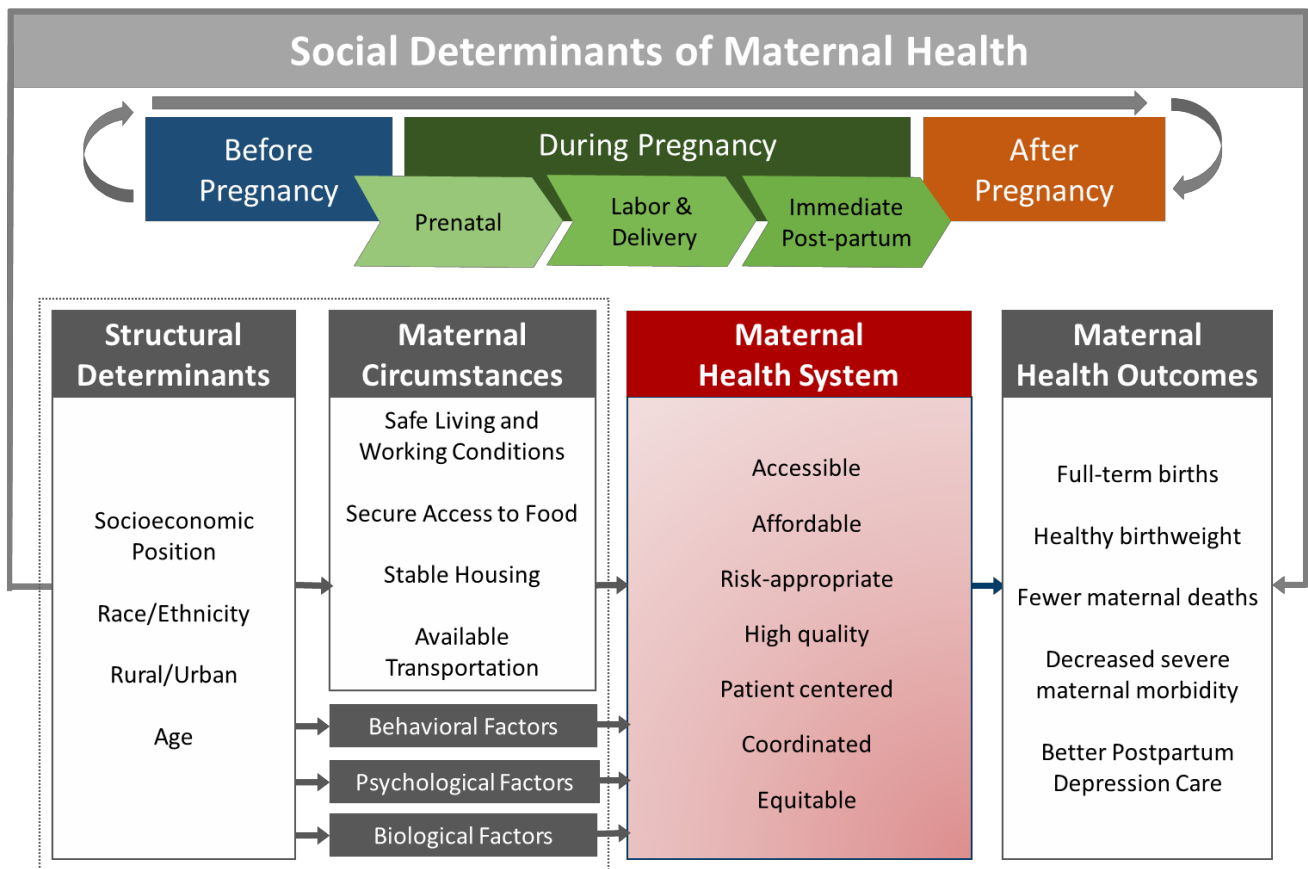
Social Determinants of Maternal Health

Before Pregnancy

During Pregnancy

After Pregnancy

Prenatal

Labor & Delivery

Immediate Post-partum

Structural Determinants

Socioeconomic Position

Race/Ethnicity

Rural/Urban

Age

Maternal Circumstances

Safe Living and Working Conditions

Secure Access to Food

Stable Housing

Available Transportation

Behavioral Factors

Psychological Factors

Biological Factors

Maternal Health System

Accessible

Affordable

Risk-appropriate

High quality

Patient centered

Coordinated

Equitable

Maternal Health Outcomes

Full-term births

Healthy birthweight

Fewer maternal deaths

Decreased severe maternal morbidity

Better Postpartum Depression Care